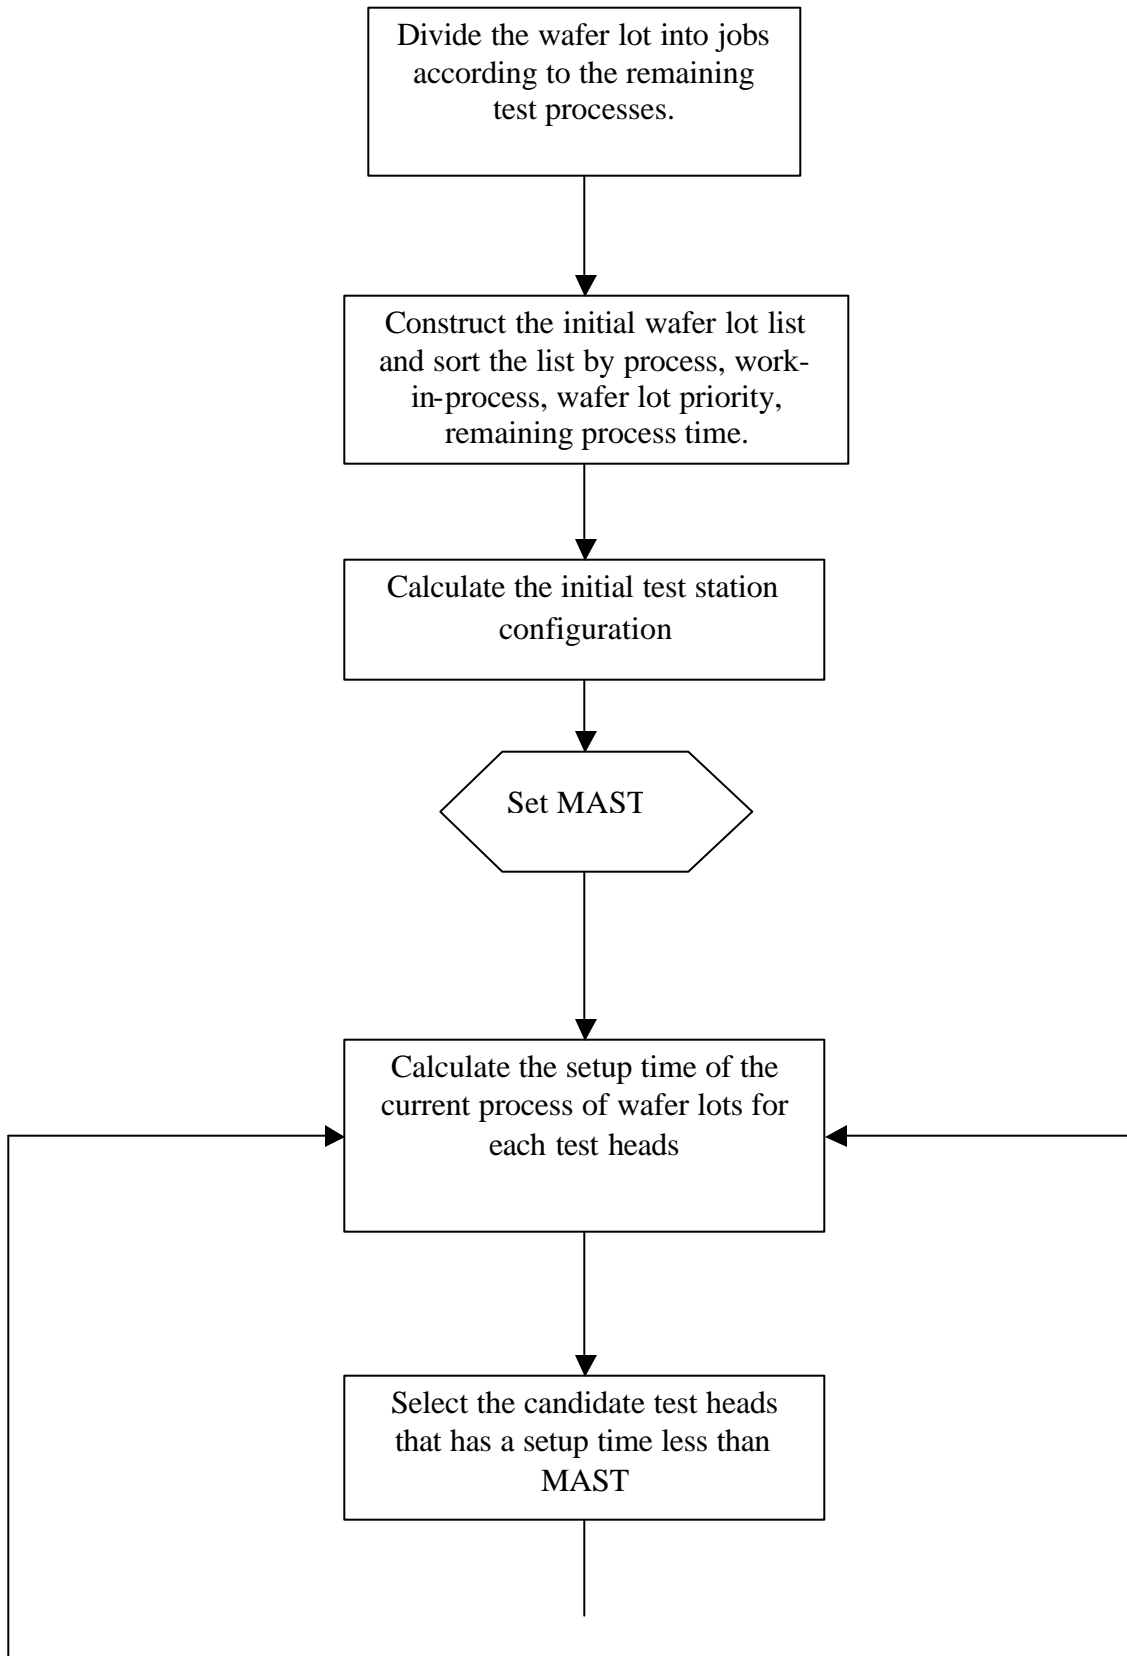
Divide the wafer lot into jobs according to the remaining test processes.

Construct the initial wafer lot list and sort the list by process, work-in-process, wafer lot priority, remaining process time.

Calculate the initial test station configuration

Set MAST

Calculate the setup time of the current process of wafer lots for each test heads

Select the candidate test heads that has a setup time less than MAST